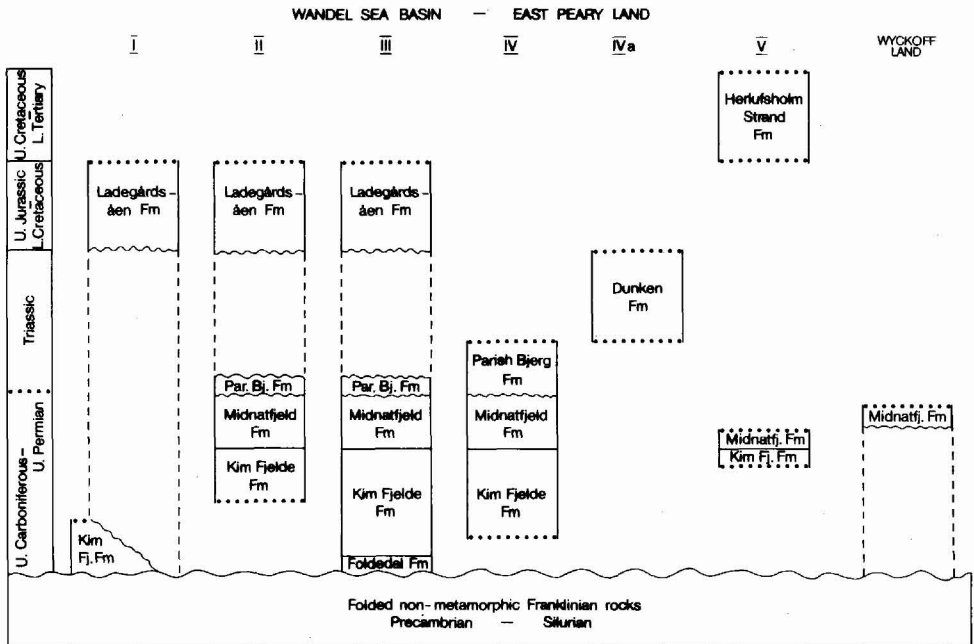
WANDEL SEA BASIN — EAST PEARY LAND

| | I | II | III | IV | IVa | V | WYCKOFF LAND |
|---|---|---|---|---|---|---|---|
| U. Cretaceous L. Tertiary | | | | | | Herlufsholm Strand Fm | |
| U. Jurassic L. Cretaceous | Ladegårds-åen Fm | Ladegårds-åen Fm | Ladegårds-åen Fm | | | | |
| Triassic | | | | Parish Bjerg Fm | Dunken Fm | | |
| U. Carboniferous - U. Permian | Kim Fj. Fm | Par. Bj. Fm, Midnatfjeld Fm, Kim Fjelde Fm | Par. Bj. Fm, Midnatfjeld Fm, Kim Fjelde Fm, Foldedal Fm | Midnatfjeld Fm, Kim Fjelde Fm | | Midnatfj. Fm, Kim Fj. Fm | Midnatfj. Fm |

Folded non-metamorphic Franklinian rocks
Precambrian — Silurian